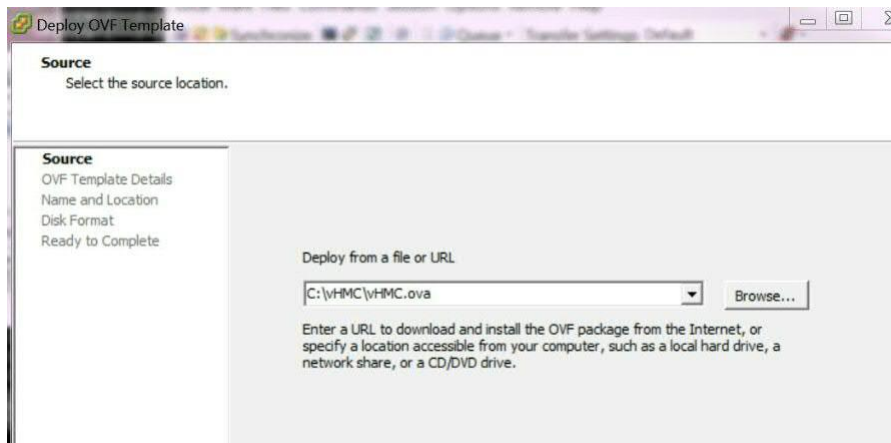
Deploy OVF Template

Source
Select the source location.

Source
OVF Template Details
Name and Location
Disk Format
Ready to Complete

Deploy from a file or URL

C:\vHMC\vHMC.ova

Browse...

Enter a URL to download and install the OVF package from the Internet, or specify a location accessible from your computer, such as a local hard drive, a network share, or a CD/DVD drive.